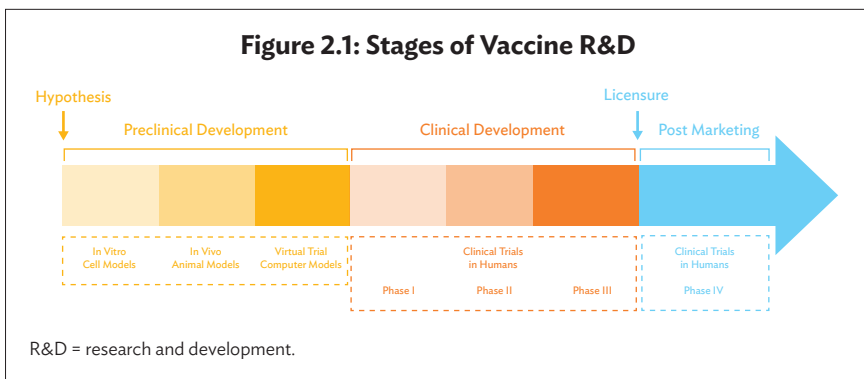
Figure 2.1: Stages of Vaccine R&D

Hypothesis

Licensure

Preclinical Development

Clinical Development

Post Marketing

In Vitro
Cell Models

In Vivo
Animal Models

Virtual Trial
Computer Models

Clinical Trials
in Humans

Phase I

Phase II

Phase III

Clinical Trials
in Humans

Phase IV

R&D = research and development.